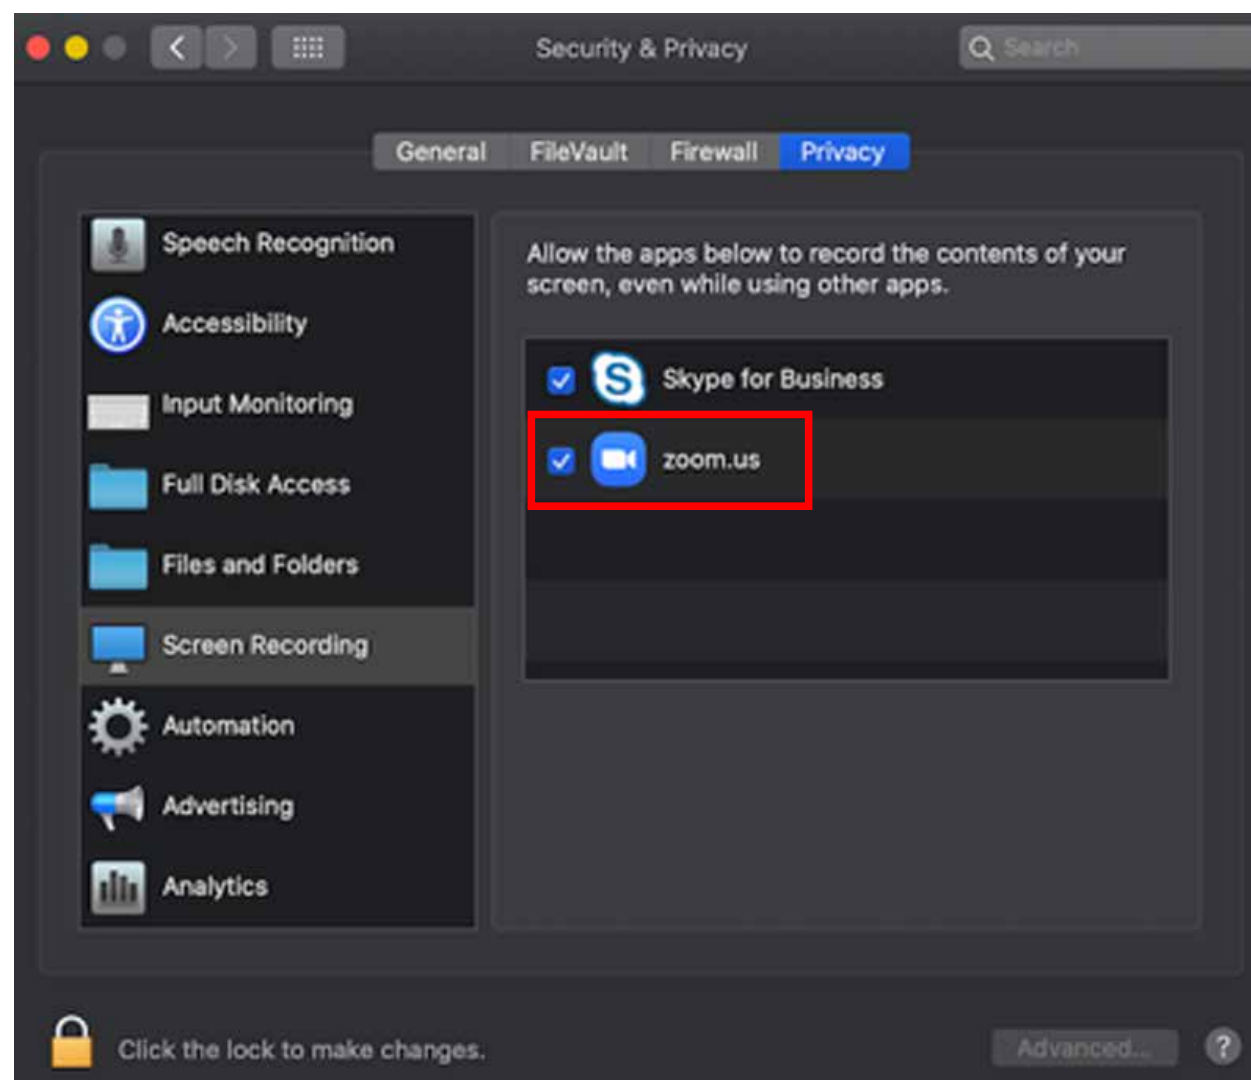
Security & Privacy

Search

General FileVault Firewall Privacy

Speech Recognition
Accessibility
Input Monitoring
Full Disk Access
Files and Folders
Screen Recording
Automation
Advertising
Analytics

Allow the apps below to record the contents of your screen, even while using other apps.

Skype for Business
zoom.us

Click the lock to make changes.

Advanced...

?